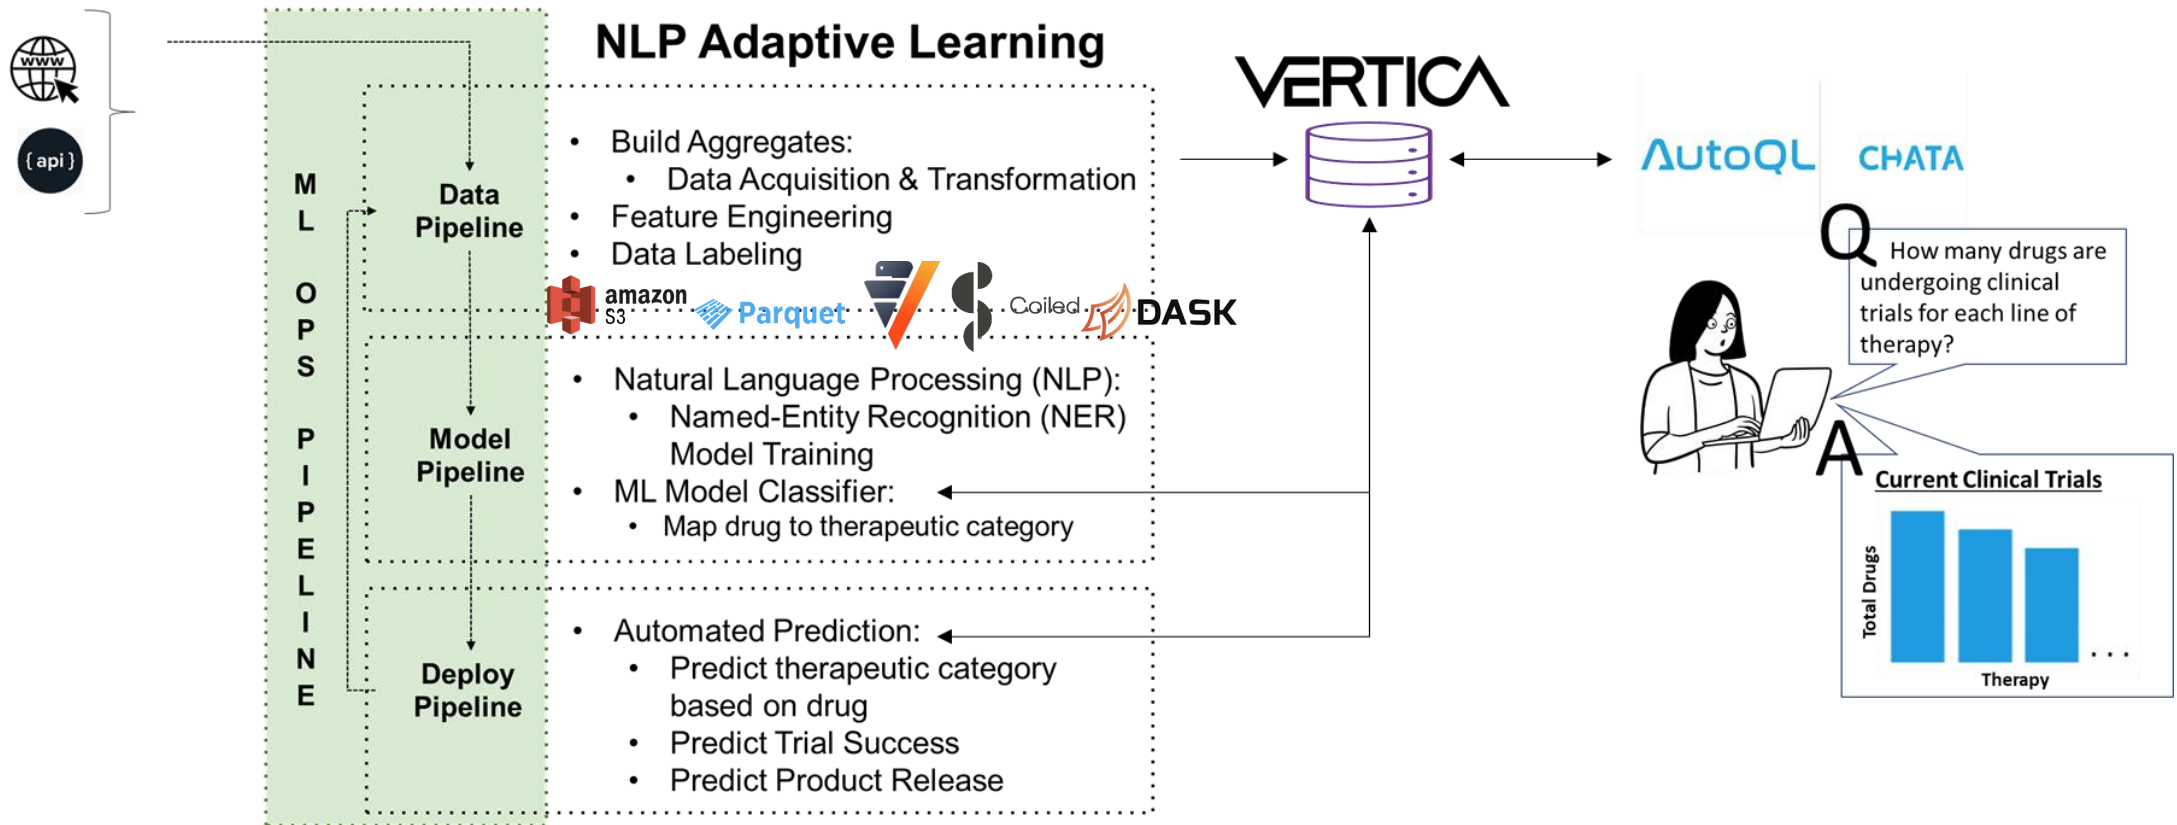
www

{api}

NLP Adaptive Learning

M L O P S P I P E L I N E

Data Pipeline

- Build Aggregates:
  - Data Acquisition & Transformation
- Feature Engineering
- Data Labeling

amazon S3 Parquet Coiled DASK

Model Pipeline

- Natural Language Processing (NLP):
  - Named-Entity Recognition (NER) Model Training
- ML Model Classifier:
  - Map drug to therapeutic category

Deploy Pipeline

- Automated Prediction:
  - Predict therapeutic category based on drug
  - Predict Trial Success
  - Predict Product Release

VERTICA

AutoQL CHATA

Q How many drugs are undergoing clinical trials for each line of therapy?

A

Current Clinical Trials

Total Drugs

Therapy

...